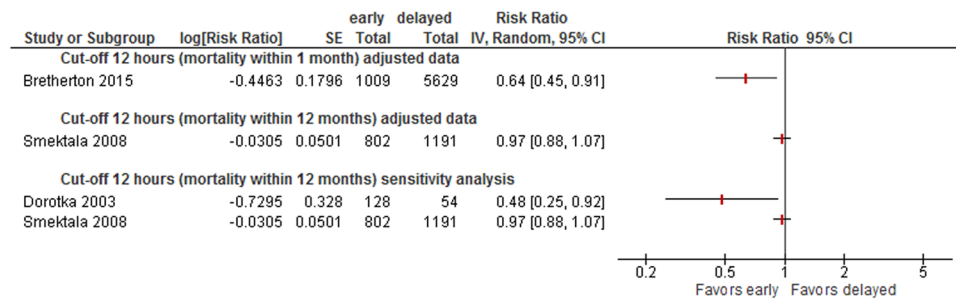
| Study or Subgroup | log[Risk Ratio] | SE | early Total | delayed Total | Risk Ratio IV, Random, 95% CI | Risk Ratio 95% CI |
|---|---|---|---|---|---|---|
| **Cut-off 12 hours (mortality within 1 month) adjusted data** | | | | | | |
| Bretherton 2015 | -0.4463 | 0.1796 | 1009 | 5629 | 0.64 [0.45, 0.91] | |
| **Cut-off 12 hours (mortality within 12 months) adjusted data** | | | | | | |
| Smektala 2008 | -0.0305 | 0.0501 | 802 | 1191 | 0.97 [0.88, 1.07] | |
| **Cut-off 12 hours (mortality within 12 months) sensitivity analysis** | | | | | | |
| Dorotka 2003 | -0.7295 | 0.328 | 128 | 54 | 0.48 [0.25, 0.92] | |
| Smektala 2008 | -0.0305 | 0.0501 | 802 | 1191 | 0.97 [0.88, 1.07] | |

0.2 0.5 1 2 5
Favors early Favors delayed